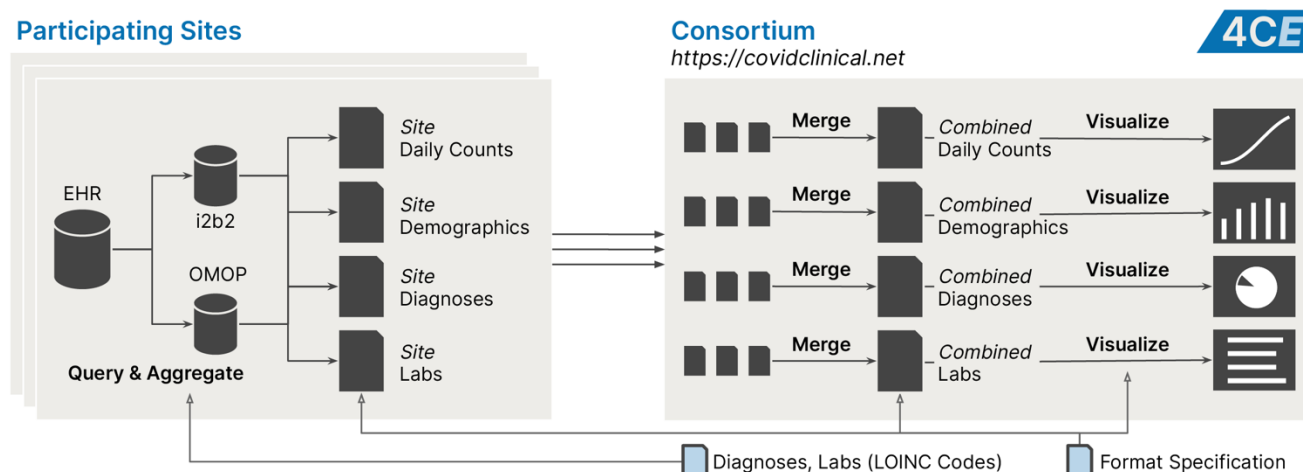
Participating Sites

EHR

i2b2

OMOP

Query & Aggregate

Site Daily Counts

Site Demographics

Site Diagnoses

Site Labs

Consortium
https://covidclinical.net

4CE

Merge

Combined Daily Counts

Visualize

Merge

Combined Demographics

Visualize

Merge

Combined Diagnoses

Visualize

Merge

Combined Labs

Visualize

Diagnoses, Labs (LOINC Codes)

Format Specification